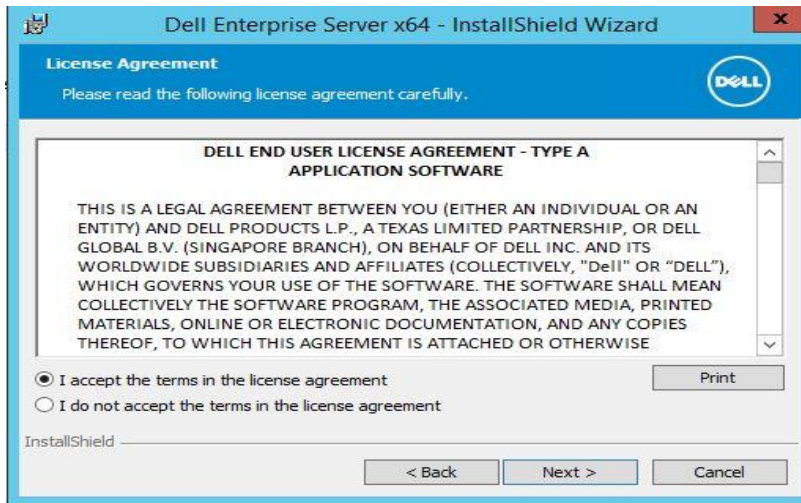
Dell Enterprise Server x64 - InstallShield Wizard

License Agreement

Please read the following license agreement carefully.

DELL

DELL END USER LICENSE AGREEMENT - TYPE A
APPLICATION SOFTWARE

THIS IS A LEGAL AGREEMENT BETWEEN YOU (EITHER AN INDIVIDUAL OR AN ENTITY) AND DELL PRODUCTS L.P., A TEXAS LIMITED PARTNERSHIP, OR DELL GLOBAL B.V. (SINGAPORE BRANCH), ON BEHALF OF DELL INC. AND ITS WORLDWIDE SUBSIDIARIES AND AFFILIATES (COLLECTIVELY, "Dell" OR "DELL"), WHICH GOVERNS YOUR USE OF THE SOFTWARE. THE SOFTWARE SHALL MEAN COLLECTIVELY THE SOFTWARE PROGRAM, THE ASSOCIATED MEDIA, PRINTED MATERIALS, ONLINE OR ELECTRONIC DOCUMENTATION, AND ANY COPIES THEREOF, TO WHICH THIS AGREEMENT IS ATTACHED OR OTHERWISE

I accept the terms in the license agreement

I do not accept the terms in the license agreement

Print

InstallShield

< Back

Next >

Cancel